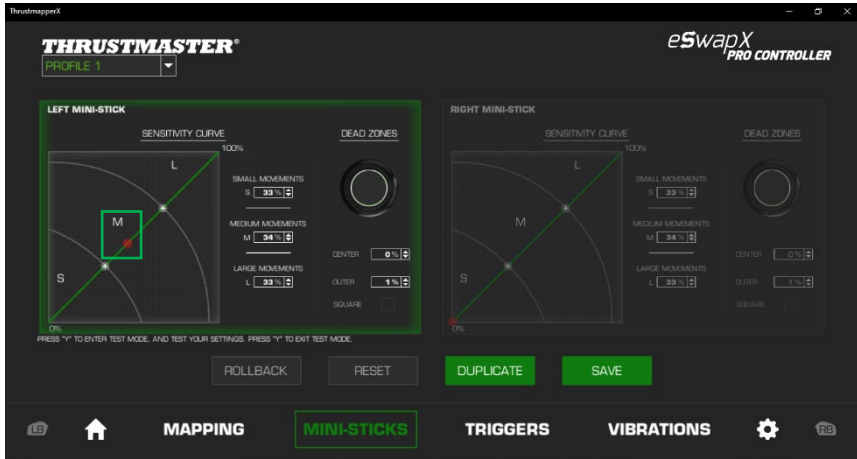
ThrustmapperX

THRUSTMASTER®
PROFILE 1

eSwapX PRO CONTROLLER

LEFT MINI-STICK

SENSITIVITY CURVE

DEAD ZONES

100%

L

M

S

0%

SMALL MOVEMENTS
S 33 %

MEDIUM MOVEMENTS
M 34 %

LARGE MOVEMENTS
L 33 %

CENTER 0 %

OUTER 1 %

SQUARE

RIGHT MINI-STICK

SENSITIVITY CURVE

DEAD ZONES

100%

L

M

S

0%

SMALL MOVEMENTS
S 33 %

MEDIUM MOVEMENTS
M 34 %

LARGE MOVEMENTS
L 33 %

CENTER 0 %

OUTER 1 %

SQUARE

PRESS "Y" TO ENTER TEST MODE, AND TEST YOUR SETTINGS. PRESS "Y" TO EXIT TEST MODE.

ROLLBACK RESET DUPLICATE SAVE

LB MAPPING MINI-STICKS TRIGGERS VIBRATIONS RB